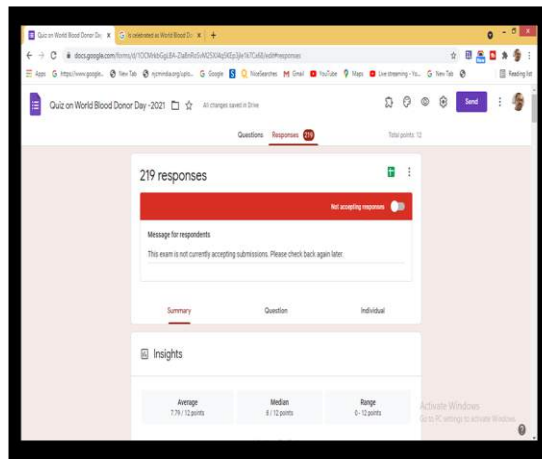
Quiz on World Blood Donor Da ×
is celebrated as World Blood Don ×
+

docs.google.com/forms/d/1OCMh6bGgLB4-ZIaBnRsSrM2SX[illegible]/edit#responses

Apps  https://www.google...  New Tab  nptimindia.org/uplo...  Google  NiceSearches  Gmail  YouTube  Maps  Live streaming - Yo...  New Tab  Reading list

Quiz on World Blood Donor Day -2021
All changes saved in Drive
Send

Questions  Responses 219  Total points: 12

219 responses

Not accepting responses

Message for respondents

This exam is not currently accepting submissions. Please check back again later.

Summary  Question  Individual

Insights

Average
7.79 / 12 points

Median
8 / 12 points

Range
0 - 12 points

Activate Windows
Go to PC settings to activate Windows.